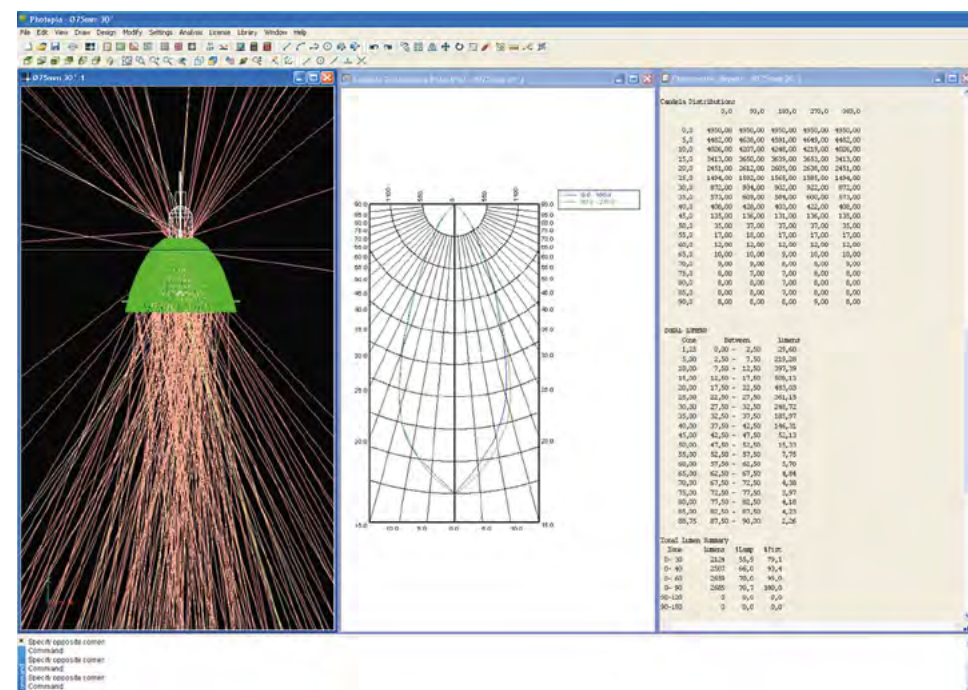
Photopia - Ø75mm 30°

File Edit View Draw Design Modify Settings Analysis License Library Window Help

Ø75mm 30° 1

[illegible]

Photometric Report - Ø75mm 30° 1

Candela Distribution

| | 0,0 | 90,0 | 180,0 | 270,0 | 360,0 |
|---|---|---|---|---|---|
| 0,0 | 4950,00 | 4950,00 | 4950,00 | 4950,00 | 4950,00 |
| 5,0 | 4482,00 | 4638,00 | 4591,00 | 4648,00 | 4482,00 |
| 10,0 | 4506,00 | 4207,00 | 4248,00 | 4219,00 | 4506,00 |
| 15,0 | 3413,00 | 3650,00 | 3639,00 | 3651,00 | 3413,00 |
| 20,0 | 2451,00 | 2612,00 | 2605,00 | 2636,00 | 2451,00 |
| 25,0 | 1494,00 | 1592,00 | 1568,00 | 1585,00 | 1494,00 |
| 30,0 | 872,00 | 934,00 | 902,00 | 922,00 | 872,00 |
| 35,0 | 573,00 | 609,00 | 584,00 | 600,00 | 573,00 |
| 40,0 | 408,00 | 428,00 | 403,00 | 422,00 | 408,00 |
| 45,0 | 135,00 | 136,00 | 131,00 | 136,00 | 135,00 |
| 50,0 | 35,00 | 37,00 | 37,00 | 37,00 | 35,00 |
| 55,0 | 17,00 | 18,00 | 17,00 | 17,00 | 17,00 |
| 60,0 | 12,00 | 12,00 | 12,00 | 12,00 | 12,00 |
| 65,0 | 10,00 | 10,00 | 9,00 | 10,00 | 10,00 |
| 70,0 | 9,00 | 9,00 | 8,00 | 8,00 | 9,00 |
| 75,0 | 8,00 | 7,00 | 7,00 | 8,00 | 8,00 |
| 80,0 | 8,00 | 8,00 | 7,00 | 8,00 | 8,00 |
| 85,0 | 8,00 | 8,00 | 7,00 | 8,00 | 8,00 |
| 90,0 | 8,00 | 8,00 | 8,00 | 9,00 | 8,00 |

ZONAL LUMENS

| Cone | Between | Lumens |
|---|---|---|
| 1,25 | 0,00 - 2,50 | 29,60 |
| 5,00 | 2,50 - 7,50 | 210,28 |
| 10,00 | 7,50 - 12,50 | 397,39 |
| 15,00 | 12,50 - 17,50 | 509,13 |
| 20,00 | 17,50 - 22,50 | 483,03 |
| 25,00 | 22,50 - 27,50 | 361,15 |
| 30,00 | 27,50 - 32,50 | 240,72 |
| 35,00 | 32,50 - 37,50 | 181,97 |
| 40,00 | 37,50 - 42,50 | 146,31 |
| 45,00 | 42,50 - 47,50 | 52,13 |
| 50,00 | 47,50 - 52,50 | 15,33 |
| 55,00 | 52,50 - 57,50 | 7,75 |
| 60,00 | 57,50 - 62,50 | 5,70 |
| 65,00 | 62,50 - 67,50 | 4,84 |
| 70,00 | 67,50 - 72,50 | 4,38 |
| 75,00 | 72,50 - 77,50 | 3,97 |
| 80,00 | 77,50 - 82,50 | 4,10 |
| 85,00 | 82,50 - 87,50 | 4,23 |
| 88,75 | 87,50 - 90,00 | 2,26 |

Zonal Lumen Summary

| Zone | Lumens | %Lamp | %Fixt |
|---|---|---|---|
| 0- 30 | 2124 | 55,5 | 79,1 |
| 0- 40 | 2507 | 66,0 | 93,4 |
| 0- 60 | 2659 | 70,0 | 99,0 |
| 0- 90 | 2685 | 70,7 | 100,0 |
| 90-120 | 0 | 0,0 | 0,0 |
| 90-180 | 0 | 0,0 | 0,0 |

Specify opposite corner
Command
Specify opposite corner
Command
Specify opposite corner
Command